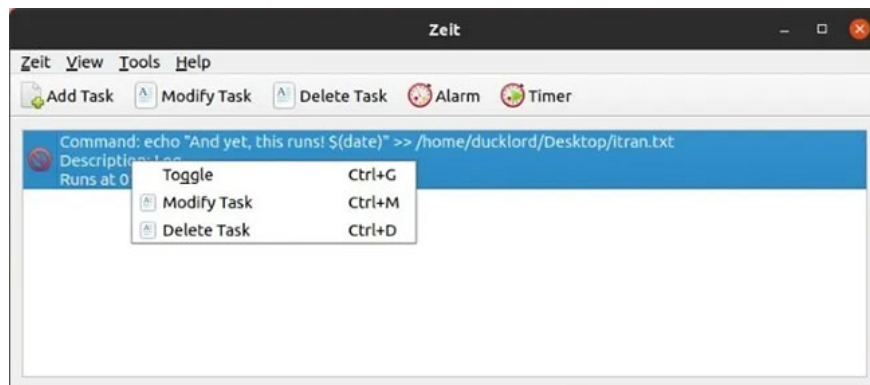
Zeit

Zeit View Tools Help

Add Task Modify Task Delete Task Alarm Timer

Command: echo "And yet, this runs! $(date)" >> /home/ducklord/Desktop/itran.txt
Description: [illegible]
Runs at 0 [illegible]

Toggle Ctrl+G
Modify Task Ctrl+M
Delete Task Ctrl+D